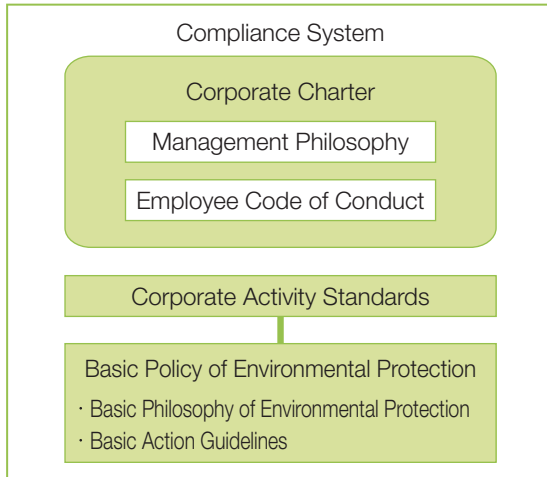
Compliance System

Corporate Charter

Management Philosophy

Employee Code of Conduct

Corporate Activity Standards

Basic Policy of Environmental Protection

・Basic Philosophy of Environmental Protection
・Basic Action Guidelines